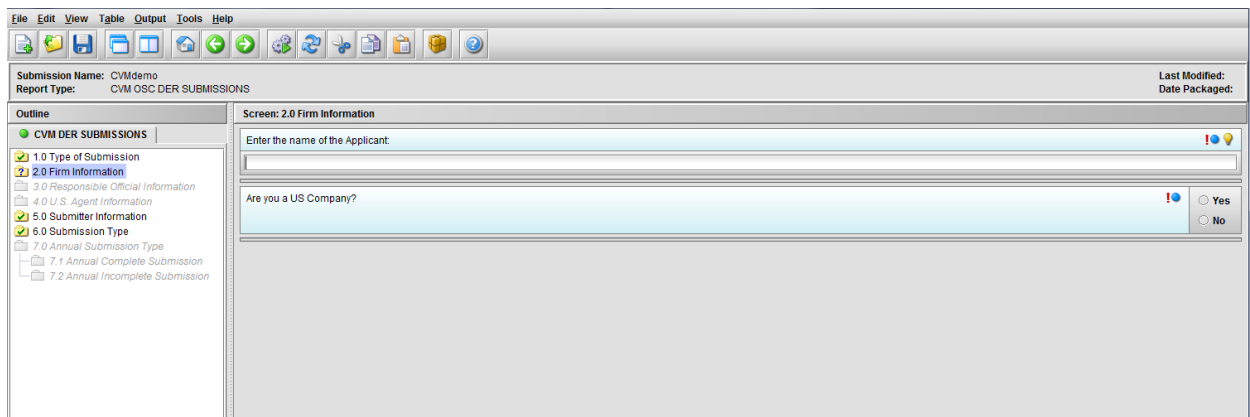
File Edit View Table Output Tools Help

Submission Name: CVMdemo
Report Type: CVM OSC DER SUBMISSIONS

Last Modified:
Date Packaged:

Outline

CVM DER SUBMISSIONS

1.0 Type of Submission
2.0 Firm Information
3.0 Responsible Official Information
4.0 U.S. Agent Information
5.0 Submitter Information
6.0 Submission Type
7.0 Annual Submission Type
7.1 Annual Complete Submission
7.2 Annual Incomplete Submission

Screen: 2.0 Firm Information

Enter the name of the Applicant:

Are you a US Company?

Yes
No